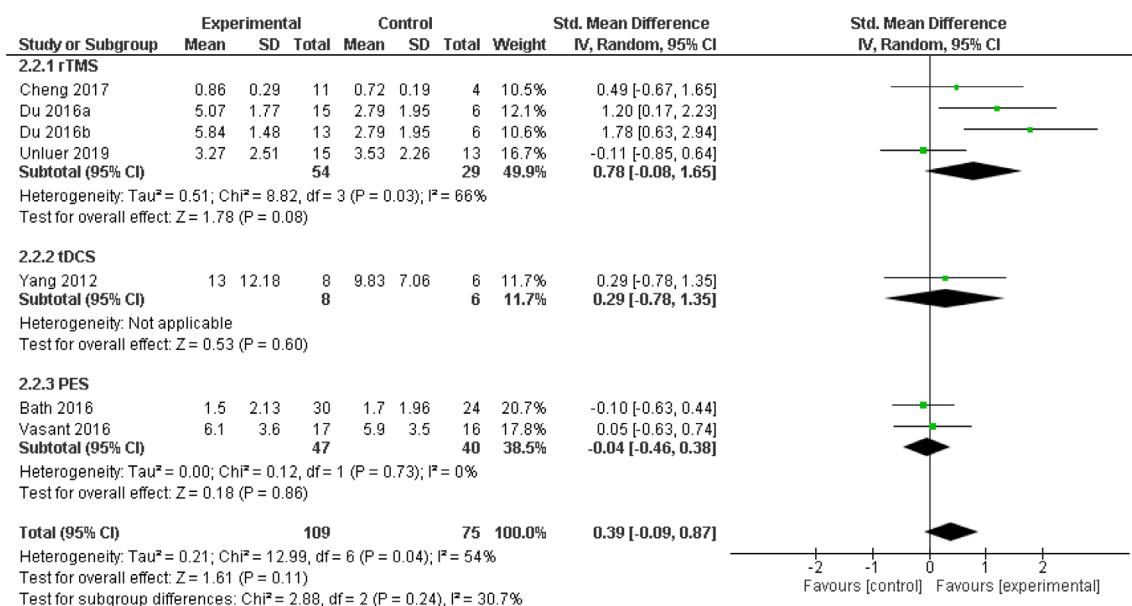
| Study or Subgroup | Experimental Mean | Experimental SD | Experimental Total | Control Mean | Control SD | Control Total | Weight | Std. Mean Difference IV, Random, 95% CI |
|---|---|---|---|---|---|---|---|---|
| **2.2.1 rTMS** | | | | | | | | |
| Cheng 2017 | 0.86 | 0.29 | 11 | 0.72 | 0.19 | 4 | 10.5% | 0.49 [-0.67, 1.65] |
| Du 2016a | 5.07 | 1.77 | 15 | 2.79 | 1.95 | 6 | 12.1% | 1.20 [0.17, 2.23] |
| Du 2016b | 5.84 | 1.48 | 13 | 2.79 | 1.95 | 6 | 10.6% | 1.78 [0.63, 2.94] |
| Unluer 2019 | 3.27 | 2.51 | 15 | 3.53 | 2.26 | 13 | 16.7% | -0.11 [-0.85, 0.64] |
| **Subtotal (95% CI)** | | | **54** | | | **29** | **49.9%** | **0.78 [-0.08, 1.65]** |

Heterogeneity: Tau² = 0.51; Chi² = 8.82, df = 3 (P = 0.03); I² = 66%
Test for overall effect: Z = 1.78 (P = 0.08)

| Study or Subgroup | Experimental Mean | Experimental SD | Experimental Total | Control Mean | Control SD | Control Total | Weight | Std. Mean Difference IV, Random, 95% CI |
|---|---|---|---|---|---|---|---|---|
| **2.2.2 tDCS** | | | | | | | | |
| Yang 2012 | 13 | 12.18 | 8 | 9.83 | 7.06 | 6 | 11.7% | 0.29 [-0.78, 1.35] |
| **Subtotal (95% CI)** | | | **8** | | | **6** | **11.7%** | **0.29 [-0.78, 1.35]** |

Heterogeneity: Not applicable
Test for overall effect: Z = 0.53 (P = 0.60)

| Study or Subgroup | Experimental Mean | Experimental SD | Experimental Total | Control Mean | Control SD | Control Total | Weight | Std. Mean Difference IV, Random, 95% CI |
|---|---|---|---|---|---|---|---|---|
| **2.2.3 PES** | | | | | | | | |
| Bath 2016 | 1.5 | 2.13 | 30 | 1.7 | 1.96 | 24 | 20.7% | -0.10 [-0.63, 0.44] |
| Vasant 2016 | 6.1 | 3.6 | 17 | 5.9 | 3.5 | 16 | 17.8% | 0.05 [-0.63, 0.74] |
| **Subtotal (95% CI)** | | | **47** | | | **40** | **38.5%** | **-0.04 [-0.46, 0.38]** |

Heterogeneity: Tau² = 0.00; Chi² = 0.12, df = 1 (P = 0.73); I² = 0%
Test for overall effect: Z = 0.18 (P = 0.86)

| | | | | | | | | |
|---|---|---|---|---|---|---|---|---|
| **Total (95% CI)** | | | **109** | | | **75** | **100.0%** | **0.39 [-0.09, 0.87]** |

Heterogeneity: Tau² = 0.21; Chi² = 12.99, df = 6 (P = 0.04); I² = 54%
Test for overall effect: Z = 1.61 (P = 0.11)
Test for subgroup differences: Chi² = 2.88, df = 2 (P = 0.24), I² = 30.7%

Std. Mean Difference
IV, Random, 95% CI
-2 -1 0 1 2
Favours [control] Favours [experimental]